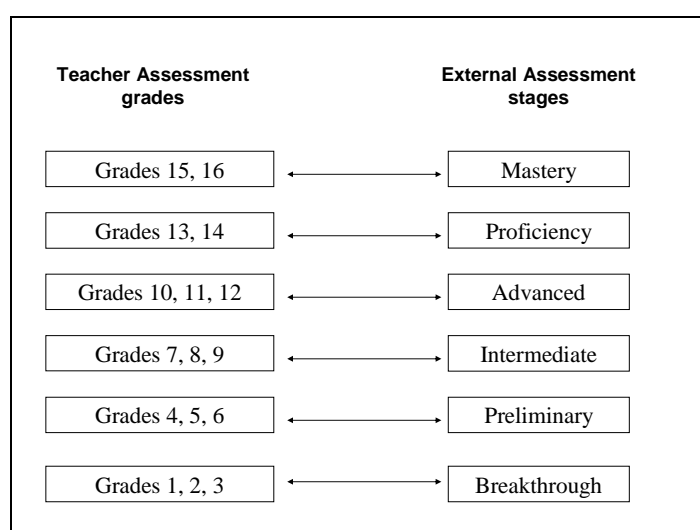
Teacher Assessment grades

External Assessment stages

Grades 15, 16

Mastery

Grades 13, 14

Proficiency

Grades 10, 11, 12

Advanced

Grades 7, 8, 9

Intermediate

Grades 4, 5, 6

Preliminary

Grades 1, 2, 3

Breakthrough